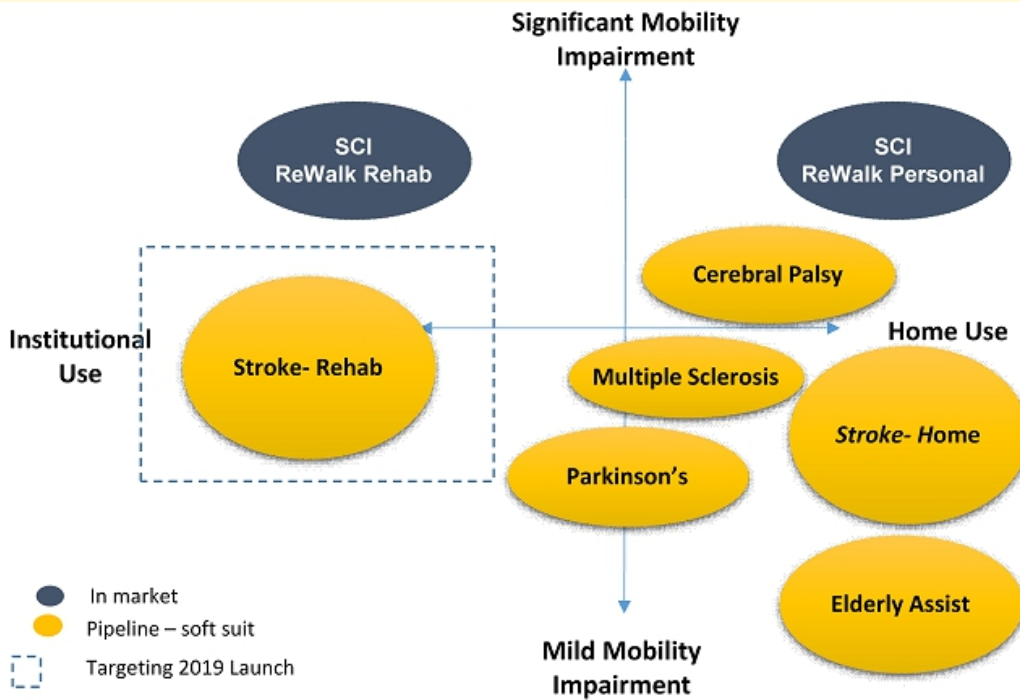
Significant Mobility Impairment

SCI ReWalk Rehab

SCI ReWalk Personal

Cerebral Palsy

Institutional Use

Stroke- Rehab

Home Use

Multiple Sclerosis

Stroke- Home

Parkinson's

Elderly Assist

In market

Pipeline – soft suit

Targeting 2019 Launch

Mild Mobility Impairment